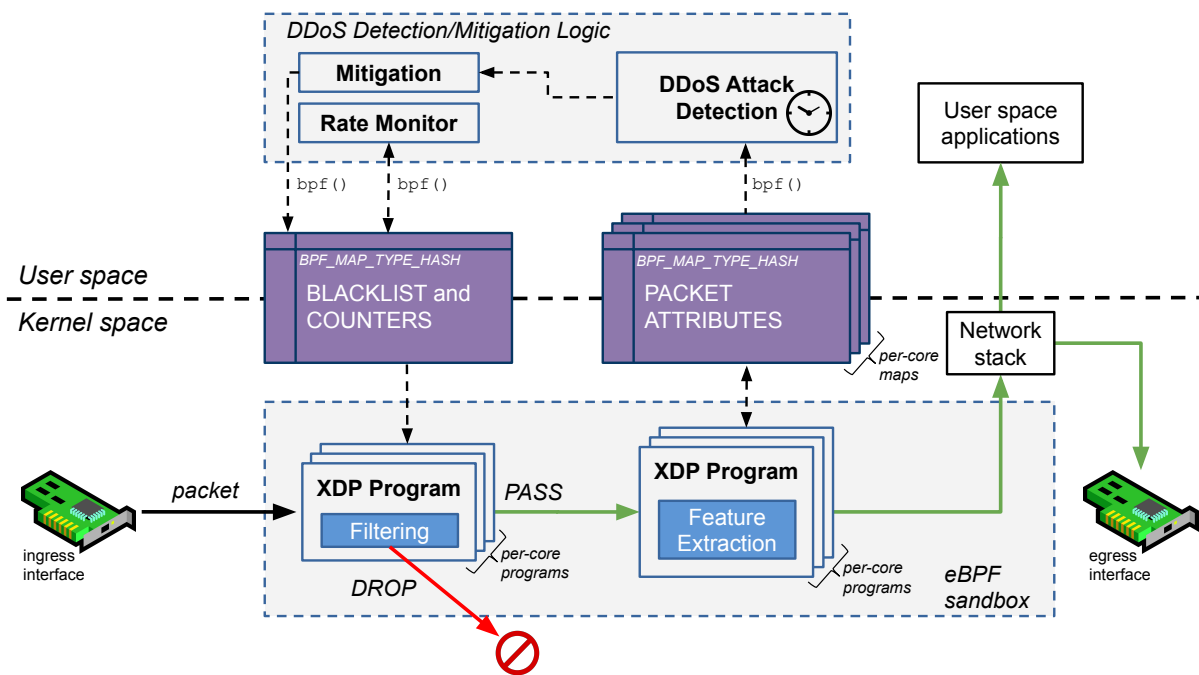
DDoS Detection/Mitigation Logic

Mitigation

Rate Monitor

DDoS Attack Detection

User space applications

bpf()

bpf()

bpf()

User space

Kernel space

BPF_MAP_TYPE_HASH
BLACKLIST and COUNTERS

BPF_MAP_TYPE_HASH
PACKET ATTRIBUTES

per-core maps

Network stack

packet

XDP Program

Filtering

PASS

XDP Program

Feature Extraction

per-core programs

per-core programs

ingress interface

DROP

eBPF sandbox

egress interface